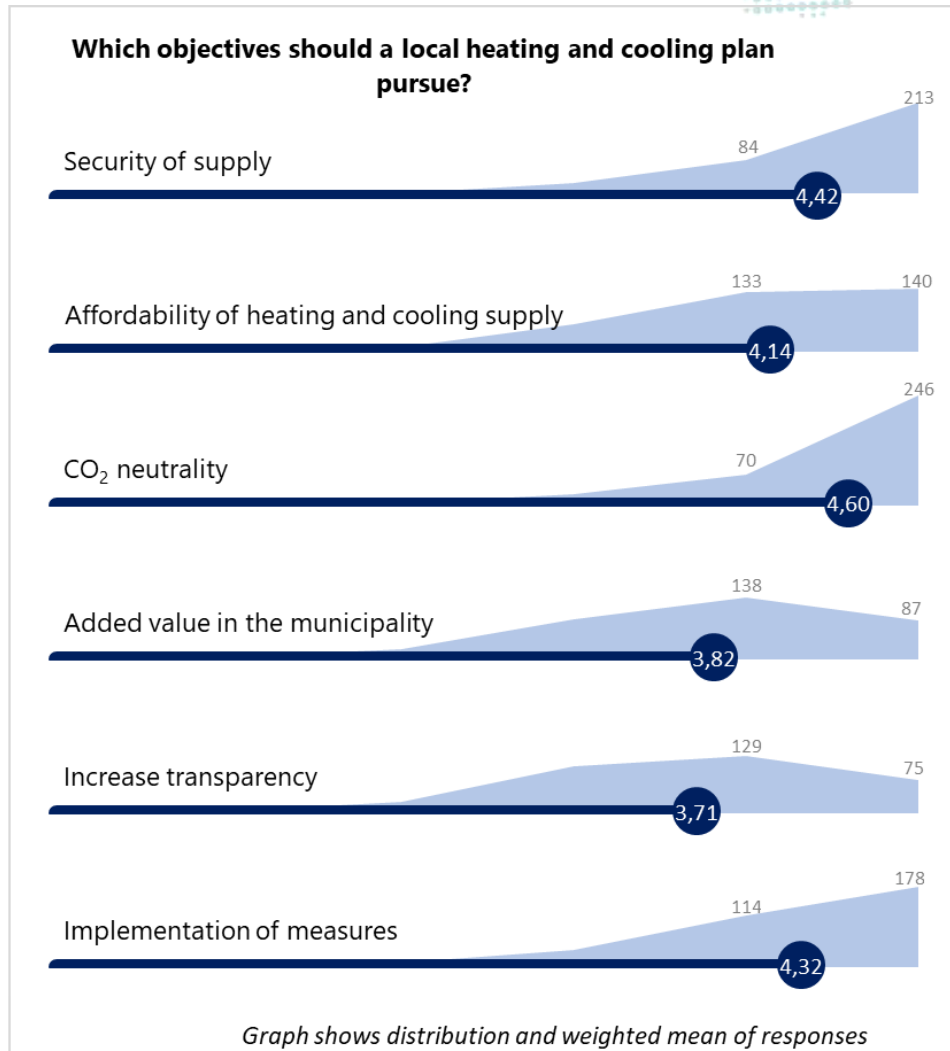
Which objectives should a local heating and cooling plan pursue?

Security of supply
84
213
4,42

Affordability of heating and cooling supply
133
140
4,14

$CO_2$ neutrality
70
246
4,60

Added value in the municipality
138
87
3,82

Increase transparency
129
75
3,71

Implementation of measures
114
178
4,32

Graph shows distribution and weighted mean of responses